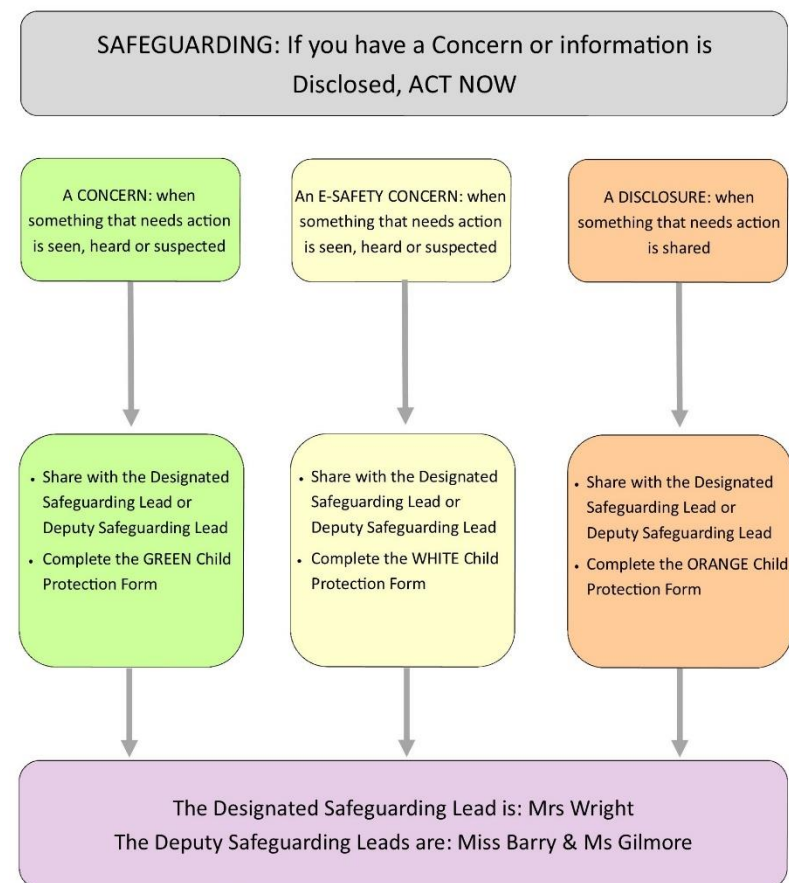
SAFEGUARDING: If you have a Concern or information is Disclosed, ACT NOW

A CONCERN: when something that needs action is seen, heard or suspected

An E-SAFETY CONCERN: when something that needs action is seen, heard or suspected

A DISCLOSURE: when something that needs action is shared

- Share with the Designated Safeguarding Lead or Deputy Safeguarding Lead
- Complete the GREEN Child Protection Form

- Share with the Designated Safeguarding Lead or Deputy Safeguarding Lead
- Complete the WHITE Child Protection Form

- Share with the Designated Safeguarding Lead or Deputy Safeguarding Lead
- Complete the ORANGE Child Protection Form

The Designated Safeguarding Lead is: Mrs Wright
The Deputy Safeguarding Leads are: Miss Barry & Ms Gilmore